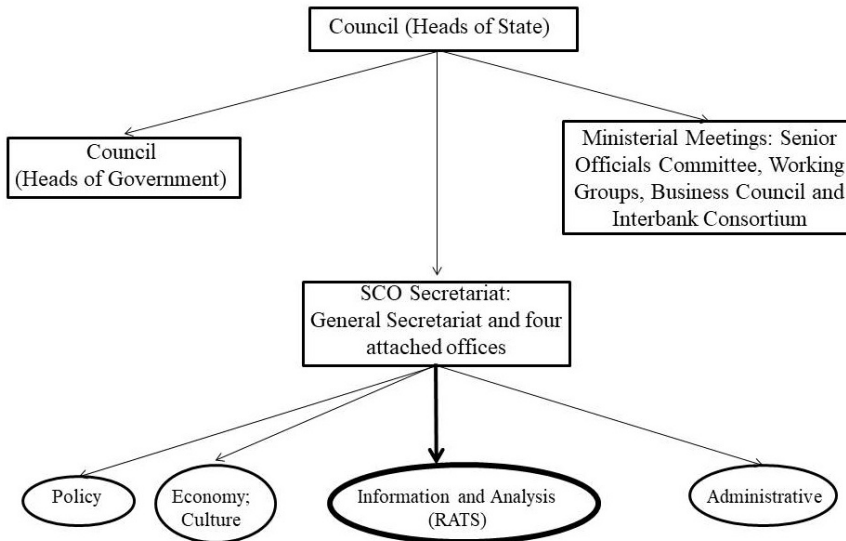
Council (Heads of State)

Council (Heads of Government)

Ministerial Meetings: Senior Officials Committee, Working Groups, Business Council and Interbank Consortium

SCO Secretariat: General Secretariat and four attached offices

Policy

Economy; Culture

Information and Analysis (RATS)

Administrative